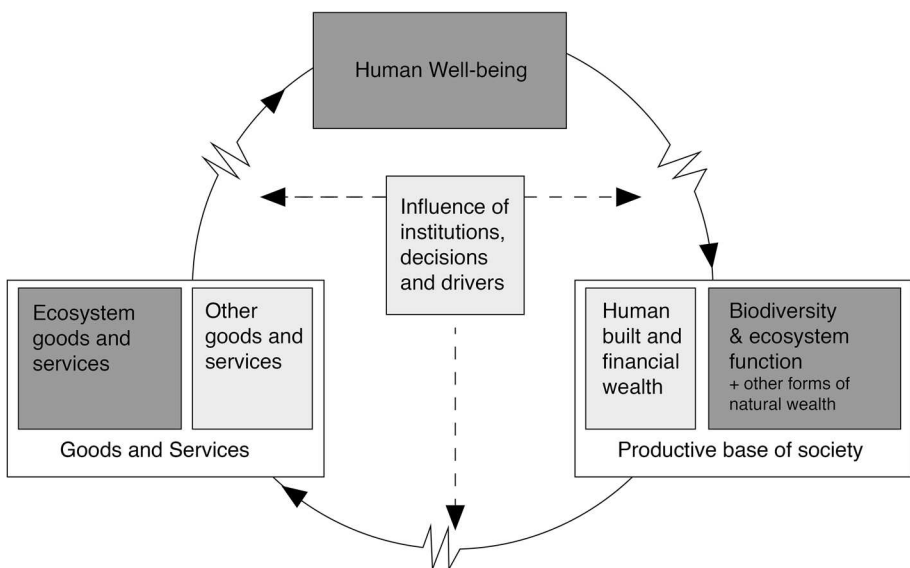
Human Well-being

Influence of institutions, decisions and drivers

Ecosystem goods and services

Other goods and services

Goods and Services

Human built and financial wealth

Biodiversity & ecosystem function
+ other forms of natural wealth

Productive base of society